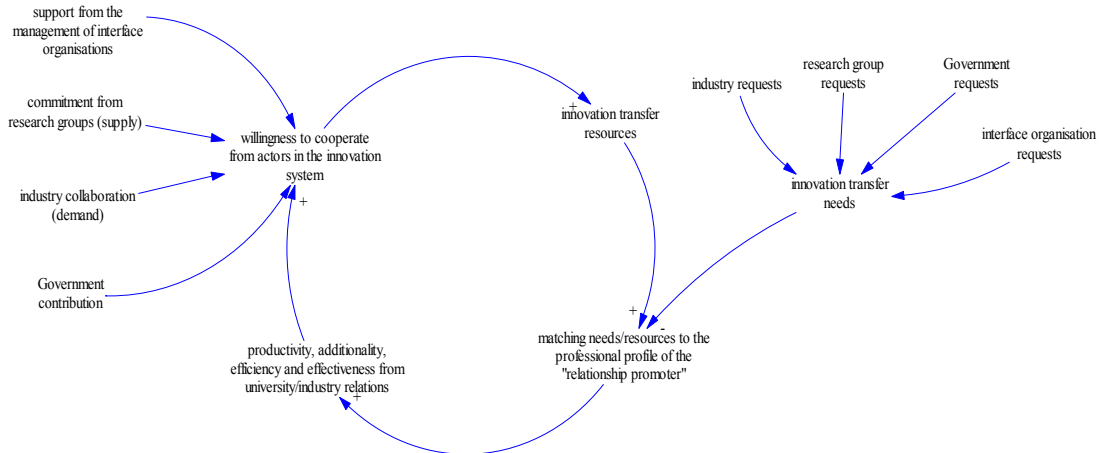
support from the management of interface organisations

commitment from research groups (supply)

industry collaboration (demand)

Government contribution

willingness to cooperate from actors in the innovation system

+

+

innovation transfer resources

industry requests

research group requests

Government requests

interface organisation requests

innovation transfer needs

+

-

matching needs/resources to the professional profile of the "relationship promoter"

productivity, additionality, efficiency and effectiveness from university/industry relations

+